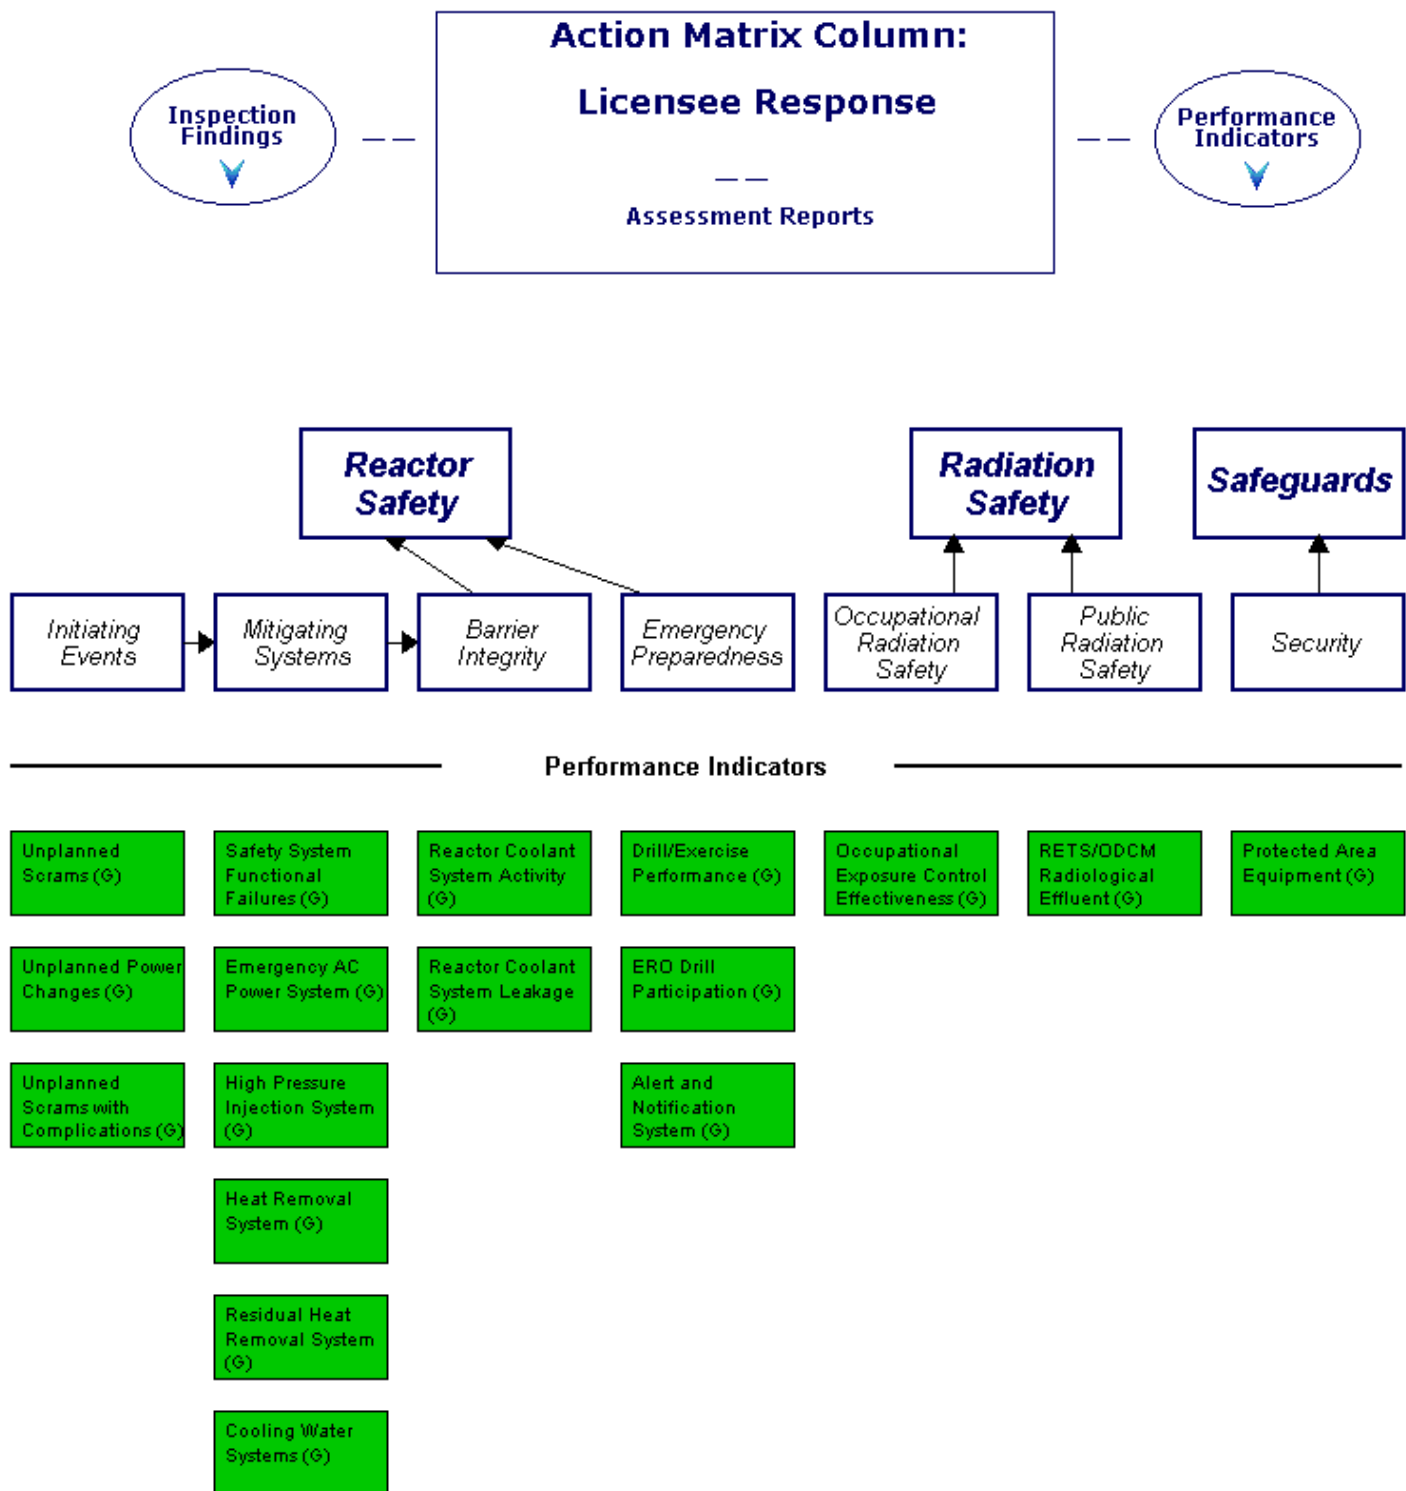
Inspection Findings

Action Matrix Column:

Licensee Response

Assessment Reports

Performance Indicators

Reactor Safety

Radiation Safety

Safeguards

Initiating Events

Mitigating Systems

Barrier Integrity

Emergency Preparedness

Occupational Radiation Safety

Public Radiation Safety

Security

Performance Indicators

Unplanned Scrams (G)

Unplanned Power Changes (G)

Unplanned Scrams with Complications (G)

Safety System Functional Failures (G)

Emergency AC Power System (G)

High Pressure Injection System (G)

Heat Removal System (G)

Residual Heat Removal System (G)

Cooling Water Systems (G)

Reactor Coolant System Activity (G)

Reactor Coolant System Leakage (G)

Drill/Exercise Performance (G)

ERO Drill Participation (G)

Alert and Notification System (G)

Occupational Exposure Control Effectiveness (G)

RETS/ODCM Radiological Effluent (G)

Protected Area Equipment (G)